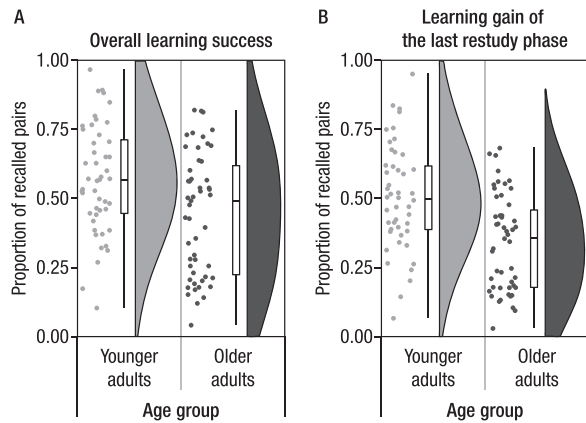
A

Overall learning success

1.00
0.75
0.50
0.25
0.00

Proportion of recalled pairs

Younger adults

Older adults

Age group

B

Learning gain of the last restudy phase

1.00
0.75
0.50
0.25
0.00

Proportion of recalled pairs

Younger adults

Older adults

Age group